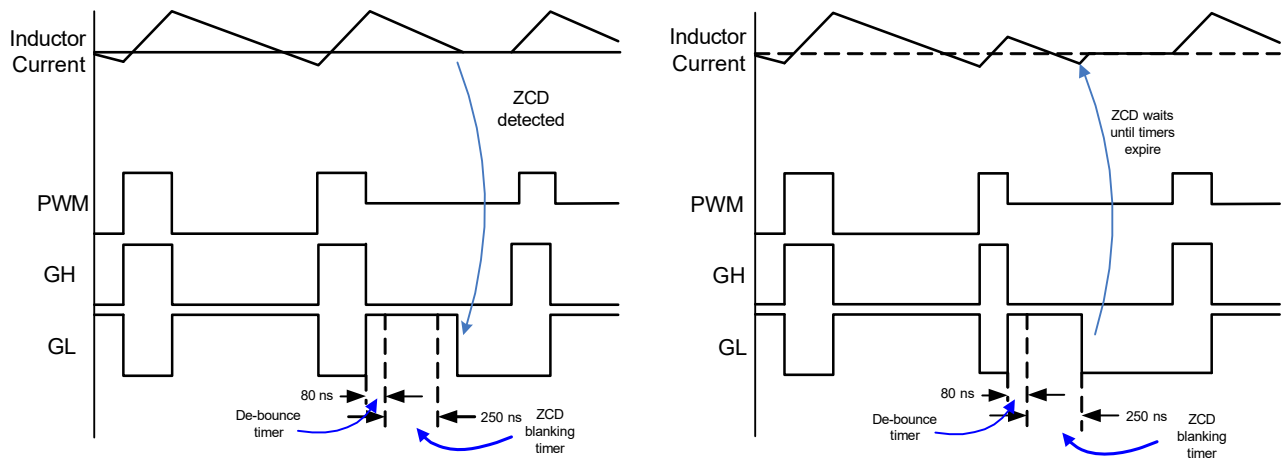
Inductor Current

ZCD detected

PWM

GH

GL

80 ns

De-bounce timer

250 ns

ZCD blanking timer

Inductor Current

ZCD waits until timers expire

PWM

GH

GL

80 ns

De-bounce timer

250 ns

ZCD blanking timer